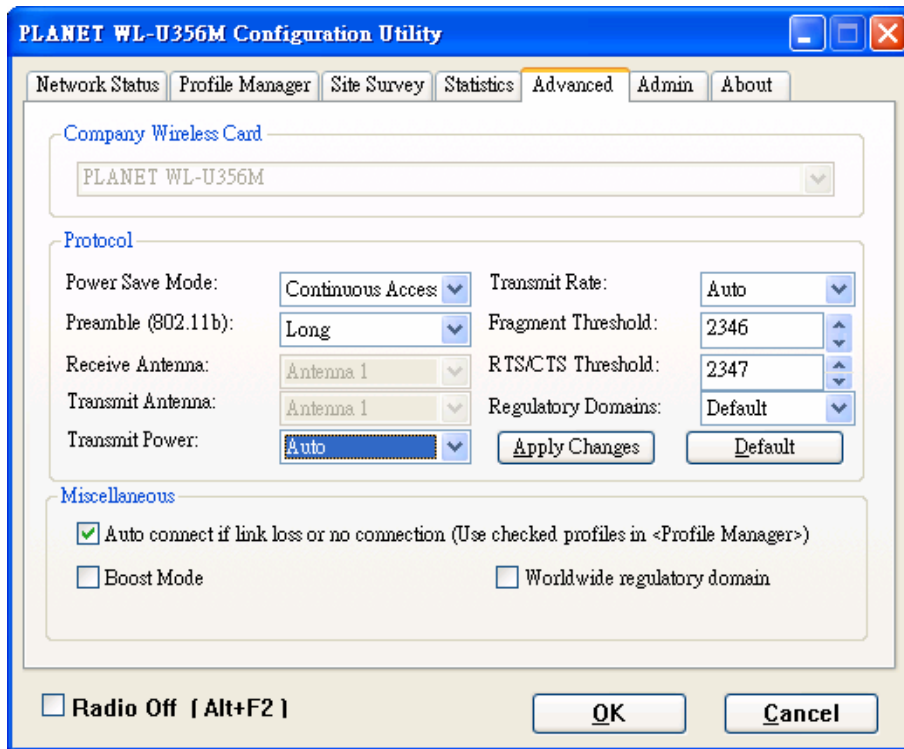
PLANET WL-U356M Configuration Utility

Network Status | Profile Manager | Site Survey | Statistics | Advanced | Admin | About

Company Wireless Card
PLANET WL-U356M

Protocol
Power Save Mode: Continuous Acces
Preamble (802.11b): Long
Receive Antenna: Antenna 1
Transmit Antenna: Antenna 1
Transmit Power: Auto
Transmit Rate: Auto
Fragment Threshold: 2346
RTS/CTS Threshold: 2347
Regulatory Domains: Default
Apply Changes
Default

Miscellaneous
Auto connect if link loss or no connection (Use checked profiles in <Profile Manager>)
Boost Mode
Worldwide regulatory domain

Radio Off [Alt+F2]
OK
Cancel